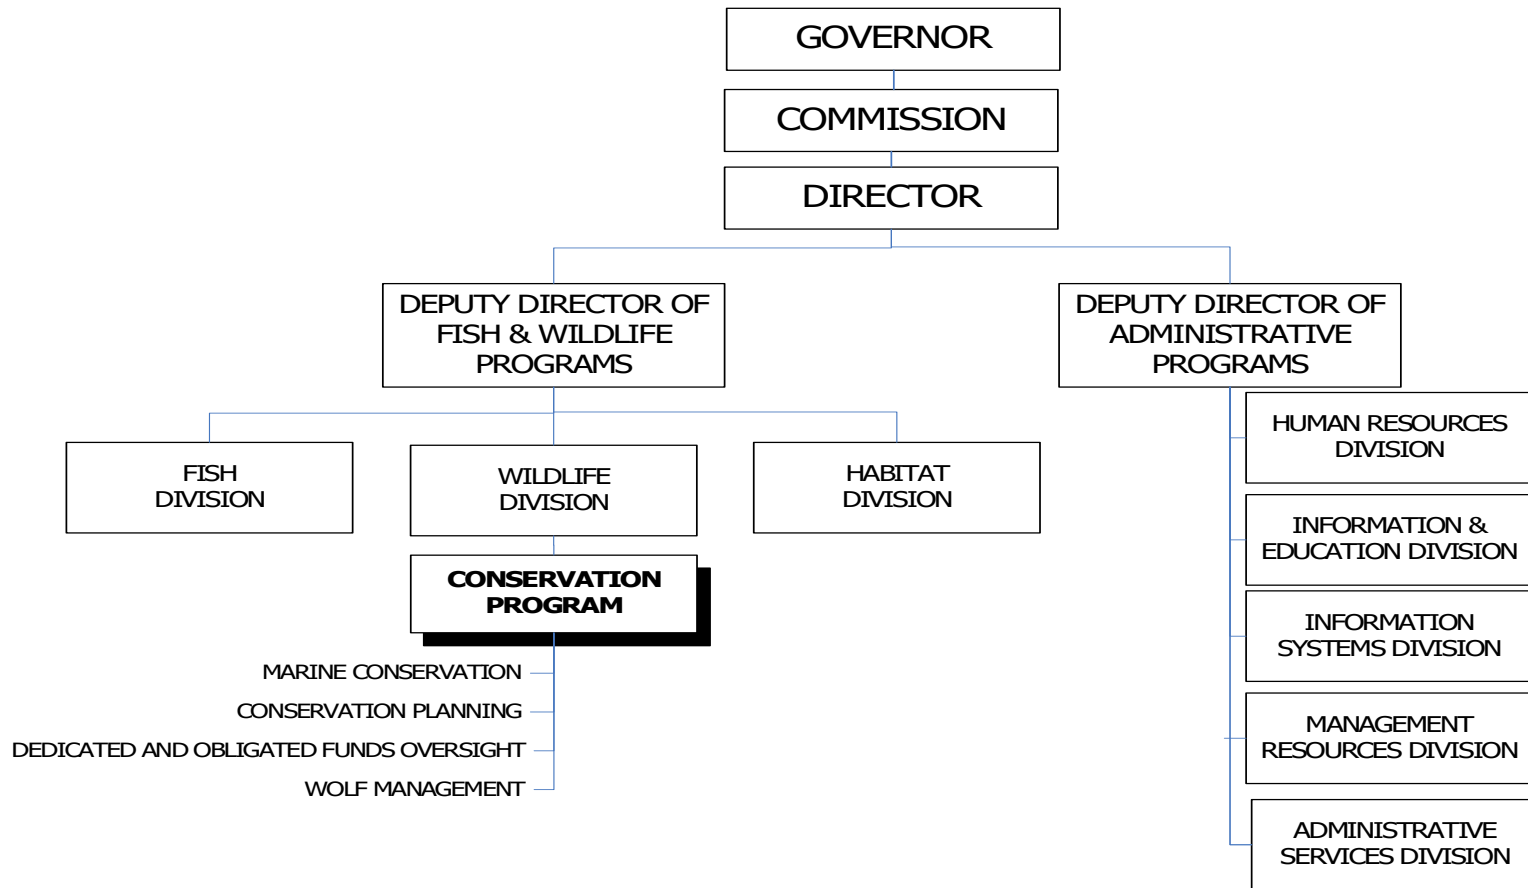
GOVERNOR

COMMISSION

DIRECTOR

DEPUTY DIRECTOR OF FISH & WILDLIFE PROGRAMS

DEPUTY DIRECTOR OF ADMINISTRATIVE PROGRAMS

FISH DIVISION

WILDLIFE DIVISION

HABITAT DIVISION

CONSERVATION PROGRAM

MARINE CONSERVATION

CONSERVATION PLANNING

DEDICATED AND OBLIGATED FUNDS OVERSIGHT

WOLF MANAGEMENT

HUMAN RESOURCES DIVISION

INFORMATION & EDUCATION DIVISION

INFORMATION SYSTEMS DIVISION

MANAGEMENT RESOURCES DIVISION

ADMINISTRATIVE SERVICES DIVISION